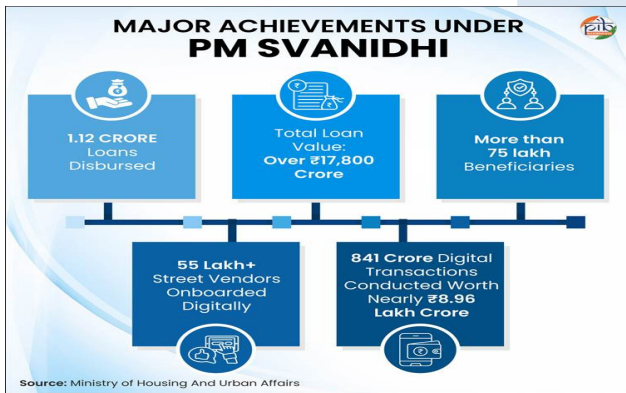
MAJOR ACHIEVEMENTS UNDER
PM SVANIDHI

1.12 CRORE Loans Disbursed

Total Loan Value: Over ₹17,800 Crore

More than 75 lakh Beneficiaries

55 Lakh+ Street Vendors Onboarded Digitally

841 Crore Digital Transactions Conducted Worth Nearly ₹8.96 Lakh Crore

Source: Ministry of Housing And Urban Affairs